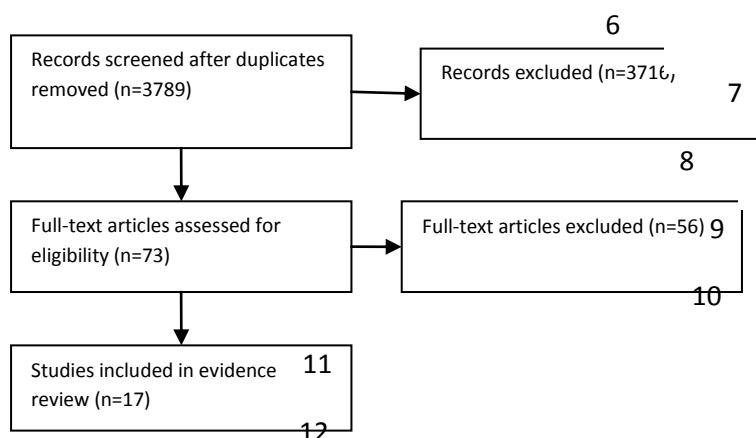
6

Records screened after duplicates removed (n=3789)

Records excluded (n=3716)

7

8

Full-text articles assessed for eligibility (n=73)

Full-text articles excluded (n=56)

9

10

Studies included in evidence review (n=17)

11

12